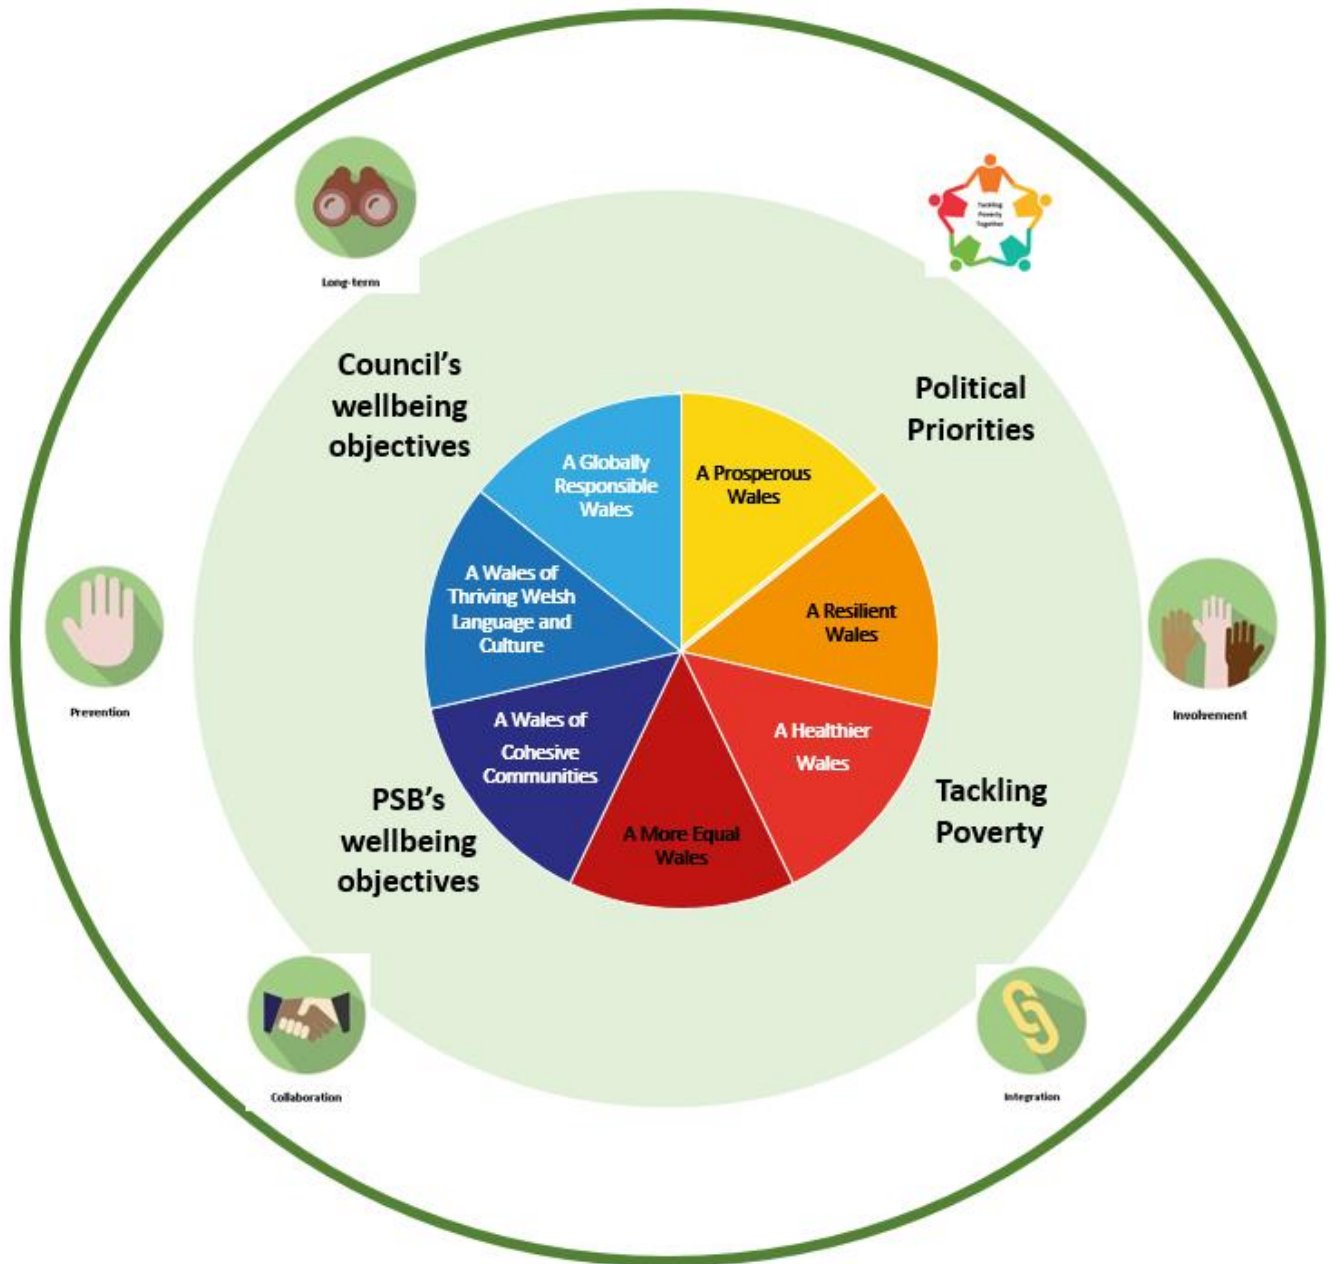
Long-term

Tackling Poverty Together

Council's wellbeing objectives

Political Priorities

A Globally Responsible Wales

A Prosperous Wales

A Wales of Thriving Welsh Language and Culture

A Resilient Wales

Prevention

Involvement

A Wales of Cohesive Communities

A Healthier Wales

A More Equal Wales

PSB's wellbeing objectives

Tackling Poverty

Collaboration

Integration